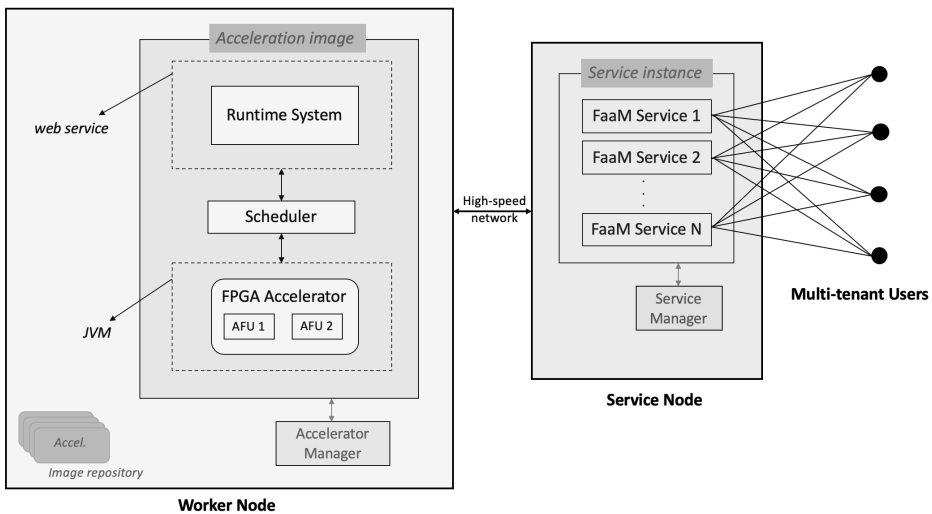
Acceleration image

web service

Runtime System

Scheduler

JVM

FPGA Accelerator

AFU 1

AFU 2

Accel.

Image repository

Accelerator Manager

Worker Node

High-speed network

Service instance

FaaM Service 1

FaaM Service 2

·
·
·

FaaM Service N

Service Manager

Service Node

Multi-tenant Users